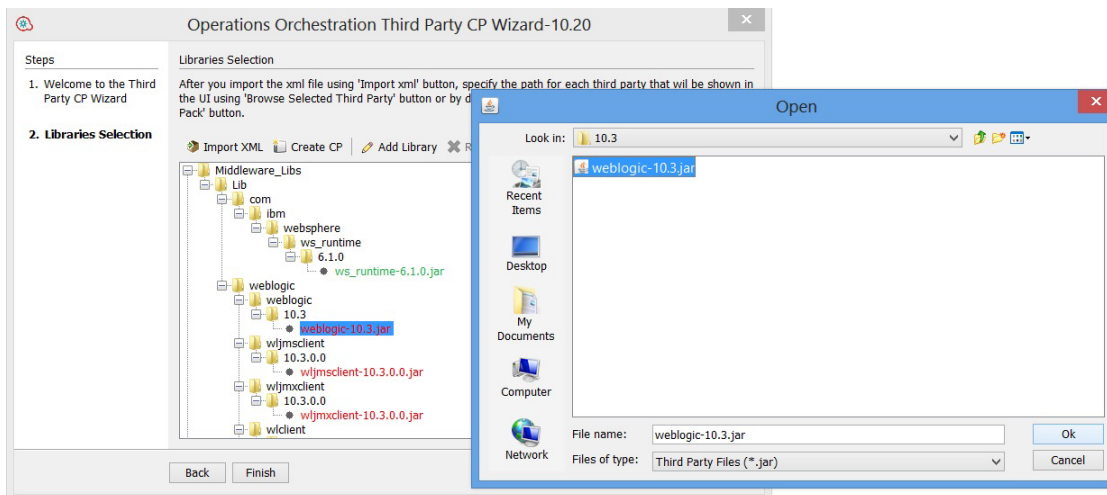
Operations Orchestration Third Party CP Wizard-10.20

Steps

1. Welcome to the Third Party CP Wizard

2. Libraries Selection

Libraries Selection

After you import the xml file using 'Import xml' button, specify the path for each third party that wil be shown in the UI using 'Browse Selected Third Party' button or by d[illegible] Pack' button.

Import XML | Create CP | Add Library | Re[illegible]

Middleware_Libs
Lib
com
ibm
websphere
ws_runtime
6.1.0
ws_runtime-6.1.0.jar
weblogic
weblogic
10.3
weblogic-10.3.jar
wljmsclient
10.3.0.0
wljmsclient-10.3.0.0.jar
wljmxclient
10.3.0.0
wljmxclient-10.3.0.0.jar
wlclient

Back | Finish

Open

Look in: 10.3

Recent Items

Desktop

My Documents

Computer

Network

weblogic-10.3.jar

File name: weblogic-10.3.jar

Files of type: Third Party Files (*.jar)

Ok

Cancel